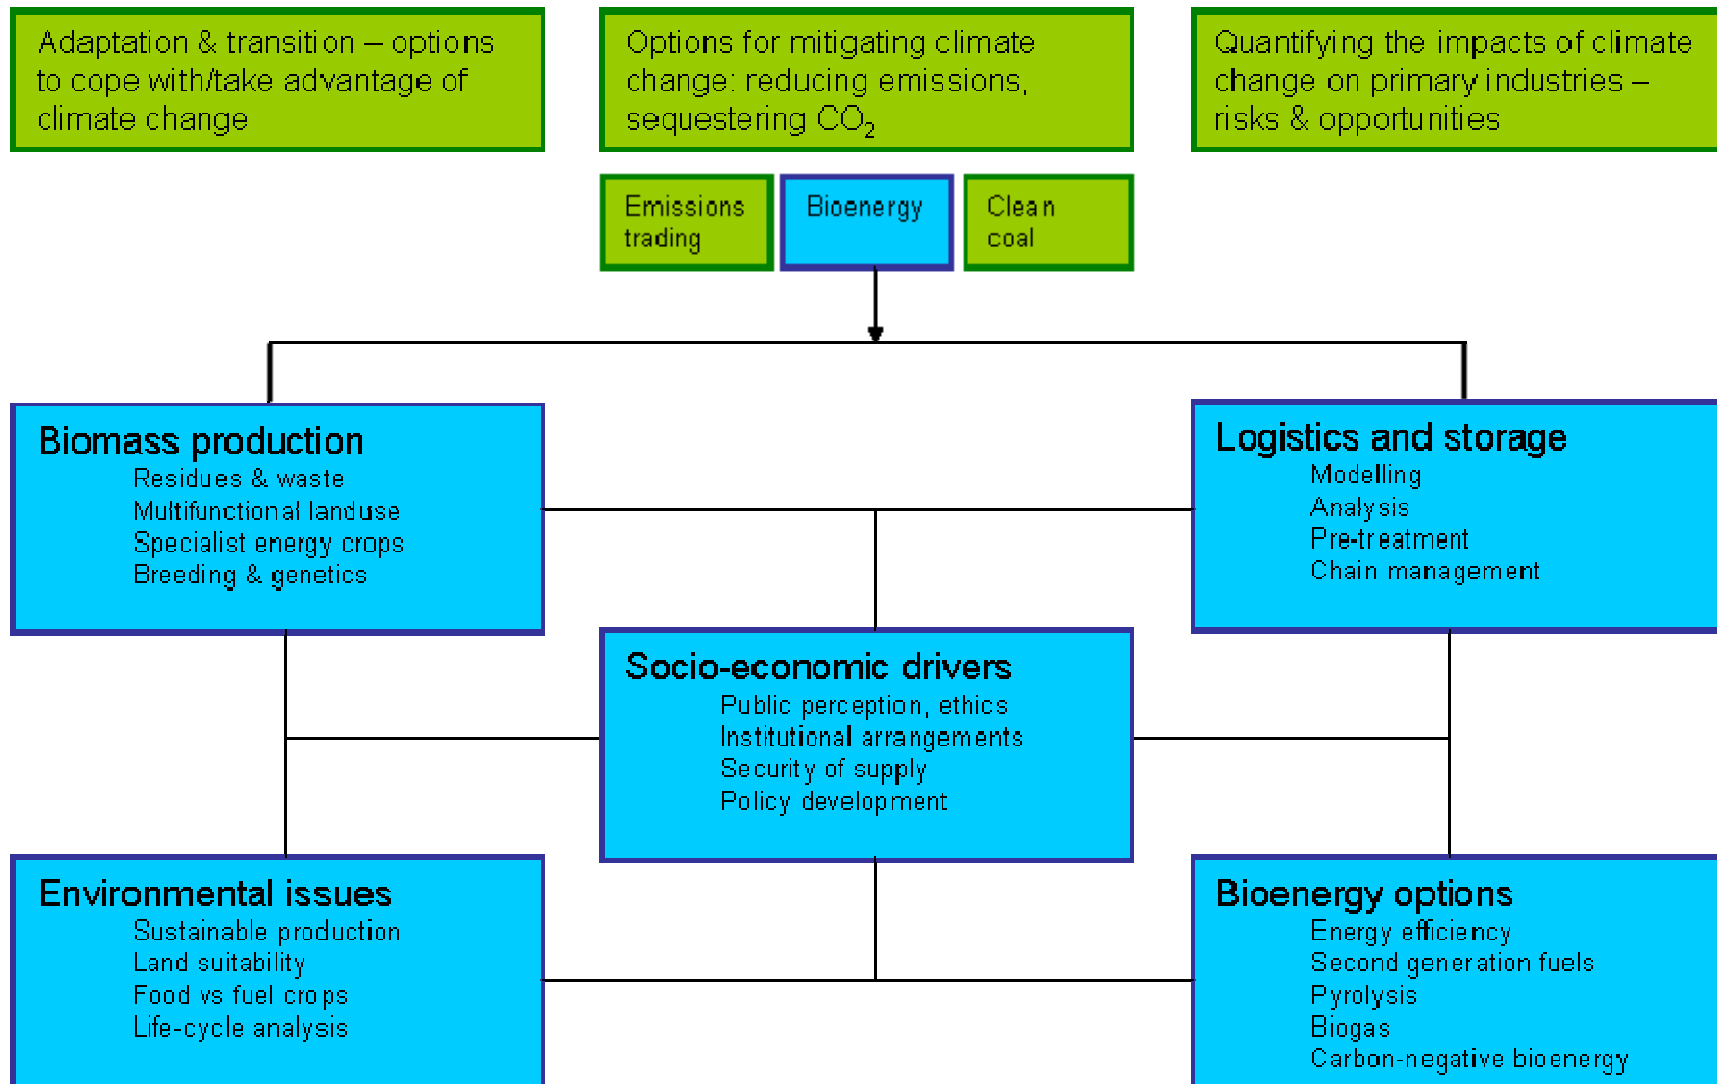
Adaptation & transition – options to cope with/take advantage of climate change

Options for mitigating climate change: reducing emissions, sequestering $CO_2$

Quantifying the impacts of climate change on primary industries – risks & opportunities

Emissions trading

Bioenergy

Clean coal

Biomass production
Residues & waste
Multifunctional landuse
Specialist energy crops
Breeding & genetics

Logistics and storage
Modelling
Analysis
Pre-treatment
Chain management

Socio-economic drivers
Public perception, ethics
Institutional arrangements
Security of supply
Policy development

Environmental issues
Sustainable production
Land suitability
Food vs fuel crops
Life-cycle analysis

Bioenergy options
Energy efficiency
Second generation fuels
Pyrolysis
Biogas
Carbon-negative bioenergy